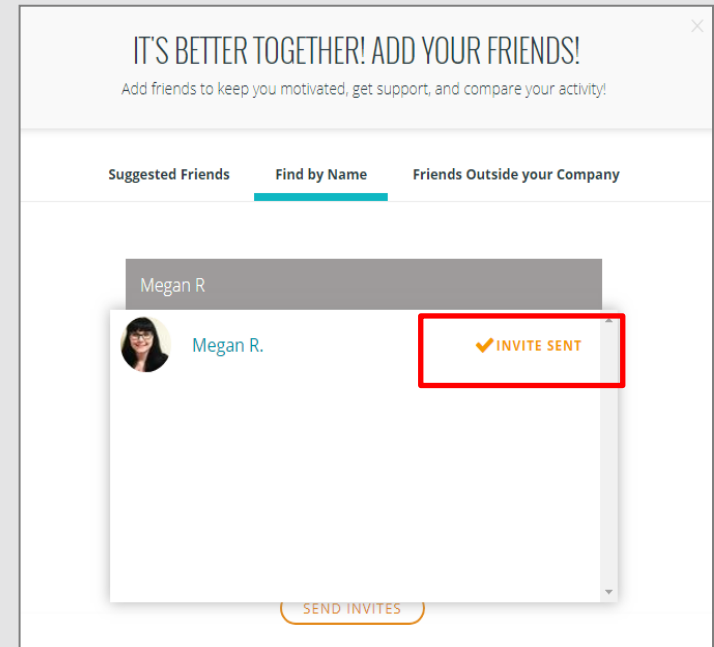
IT'S BETTER TOGETHER! ADD YOUR FRIENDS!

Add friends to keep you motivated, get support, and compare your activity!

Suggested Friends

Find by Name

Friends Outside your Company

Megan R

Megan R.

INVITE SENT

SEND INVITES